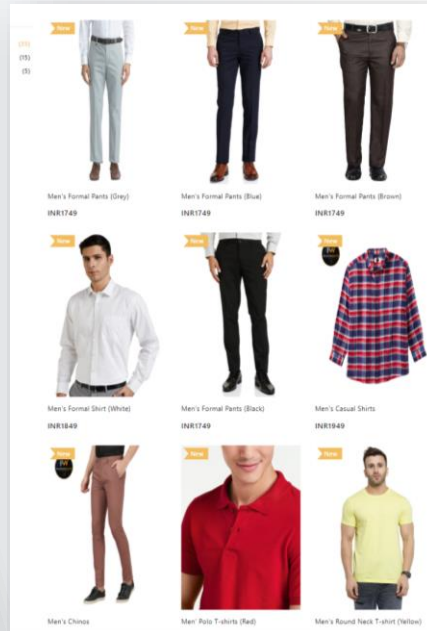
(20)
(15)
(5)

New
Men's Formal Pants (Grey)
INR1749

New
Men's Formal Pants (Blue)
INR1749

New
Men's Formal Pants (Brown)
INR1749

New
Men's Formal Shirt (White)
INR1849

New
Men's Formal Pants (Black)
INR1749

New
Men's Casual Shirts
INR1949

New
Men's Chinos

New
Men' Polo T-shirts (Red)

New
Men's Round Neck T-shirt (Yellow)